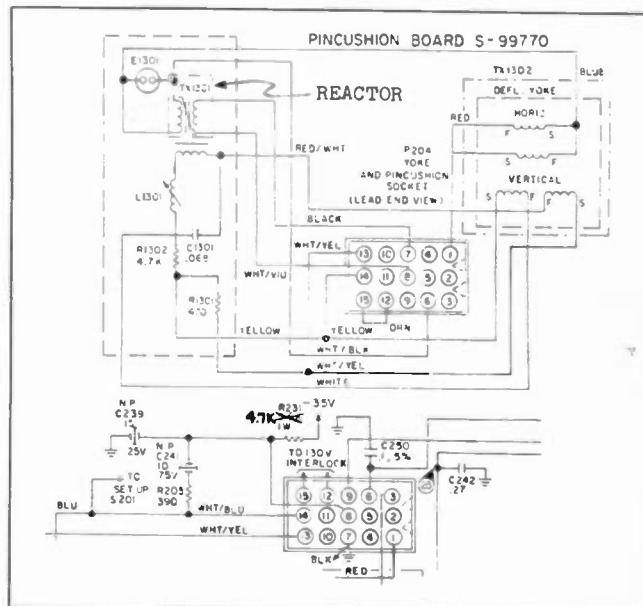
PINCUSHION BOARD S-99770

E1301

TX1301

REACTOR

TX1302

BLUE

DEFL. YOKE

HORIZ

RED

F

S

S

F

RED/WHT

P204

YOKE

AND PINCUSHION

SOCKET

(LEAD END VIEW)

VERTICAL

S

F

F

S

L1301

BLACK

R1302

4.7K

C1301

.068

WHT/YEL

WHT/VIO

R1301

470

13 10 7 4 1

14 11 8 5 2

15 12 9 6 3

YELLOW

YELLOW

ORN

WHT/BLK

WHT/YEL

WHITE

NP

C239

1

25V

4.7K

R231

1W

-35V

NP

C241

10

75V

TO 130V

INTERLOCK

C250

.5%

C242

.27

TC

SET UP

S201

R205

390

BLU

WHT/BLU

WHT/YEL

15 12 9 6 3

14 11 8 5 2

13 10 7 4 1

BLK

RED